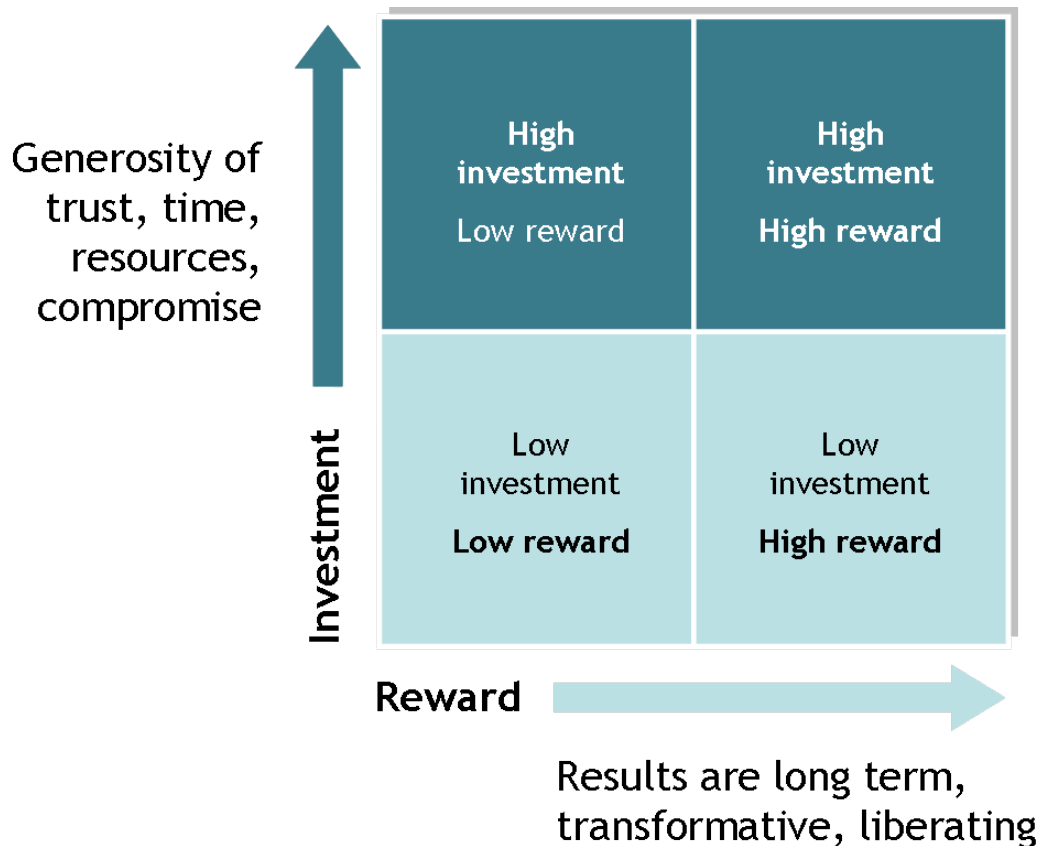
Generosity of trust, time, resources, compromise

Investment

High investment
Low reward

High investment
High reward

Low investment
Low reward

Low investment
High reward

Reward

Results are long term, transformative, liberating